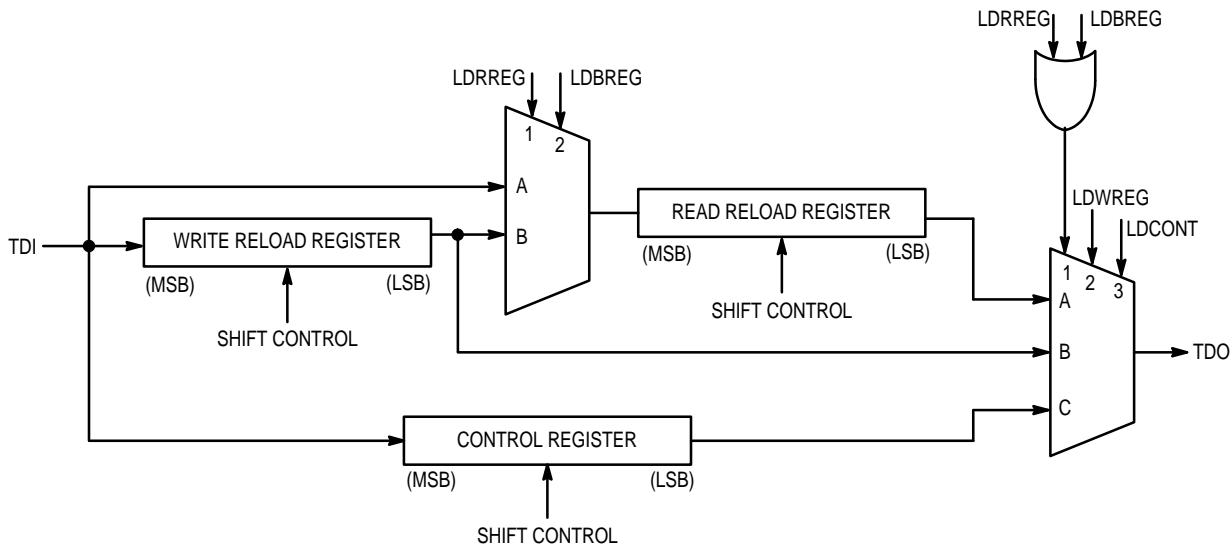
LDRREG LDBREG

LDRREG LDBREG

1 2

A

B

READ RELOAD REGISTER

(MSB) (LSB)

SHIFT CONTROL

TDI

WRITE RELOAD REGISTER

(MSB) (LSB)

SHIFT CONTROL

LDWREG

LDCONT

1 2 3

A

B

C

TDO

CONTROL REGISTER

(MSB) (LSB)

SHIFT CONTROL